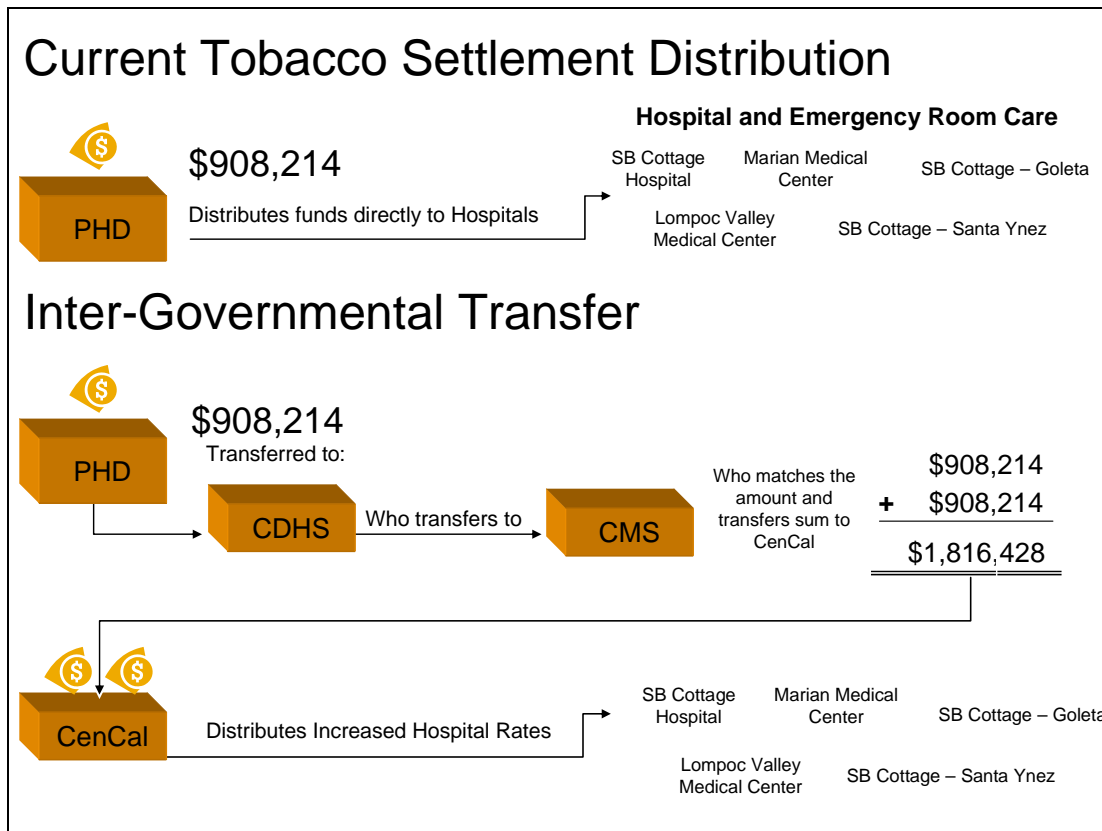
Current Tobacco Settlement Distribution

Hospital and Emergency Room Care

PHD

\$908,214

Distributes funds directly to Hospitals

SB Cottage Hospital

Marian Medical Center

SB Cottage – Goleta

Lompoc Valley Medical Center

SB Cottage – Santa Ynez

Inter-Governmental Transfer

PHD

\$908,214

Transferred to:

CDHS

Who transfers to

CMS

Who matches the amount and transfers sum to CenCal

\$908,214

+ \$908,214

\$1,816,428

CenCal

Distributes Increased Hospital Rates

SB Cottage Hospital

Marian Medical Center

SB Cottage – Goleta

Lompoc Valley Medical Center

SB Cottage – Santa Ynez